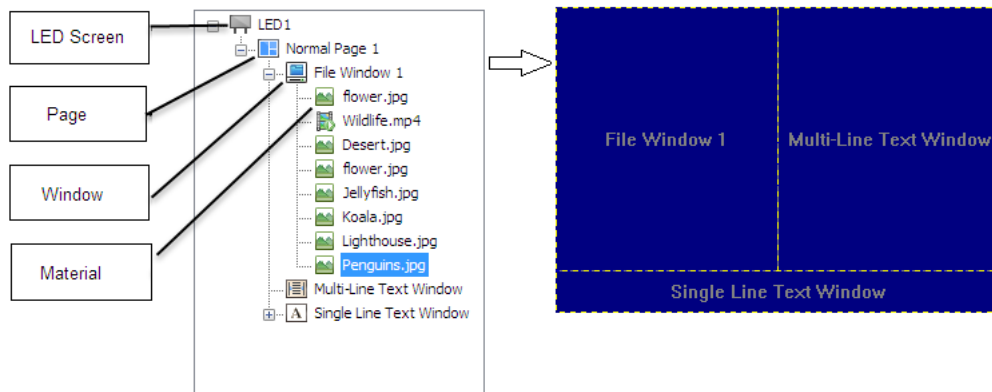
LED Screen

Page

Window

Material

LED1
Normal Page 1
File Window 1
flower.jpg
Wildlife.mp4
Desert.jpg
flower.jpg
Jellyfish.jpg
Koala.jpg
Lighthouse.jpg
Penguins.jpg
Multi-Line Text Window
Single Line Text Window

File Window 1
Multi-Line Text Window
Single Line Text Window